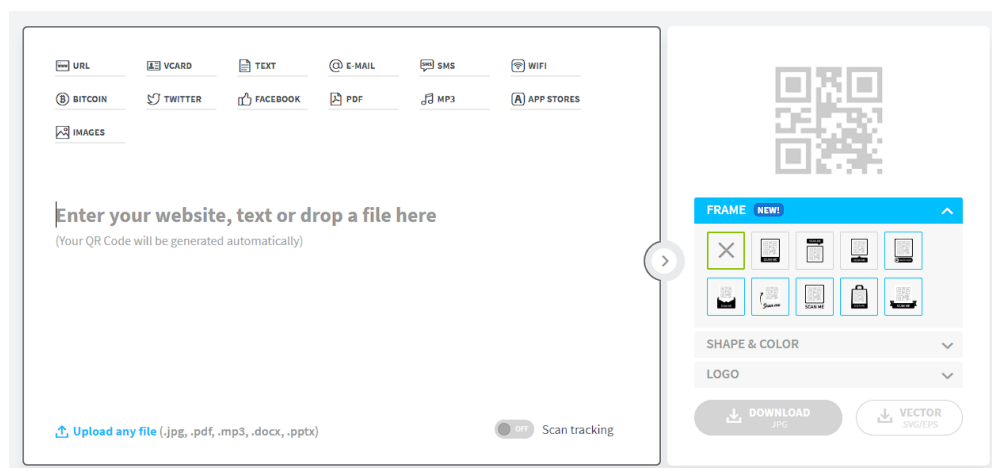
URL
VCARD
TEXT
E-MAIL
SMS
WIFI
BITCOIN
TWITTER
FACEBOOK
PDF
MP3
APP STORES
IMAGES

Enter your website, text or drop a file here
(Your QR Code will be generated automatically)

Upload any file (.jpg, .pdf, .mp3, .docx, .pptx)

OFF Scan tracking

FRAME NEW!

SCAN ME

SCAN ME

SHAPE & COLOR

LOGO

DOWNLOAD
JPG

VECTOR
SVG/EPS